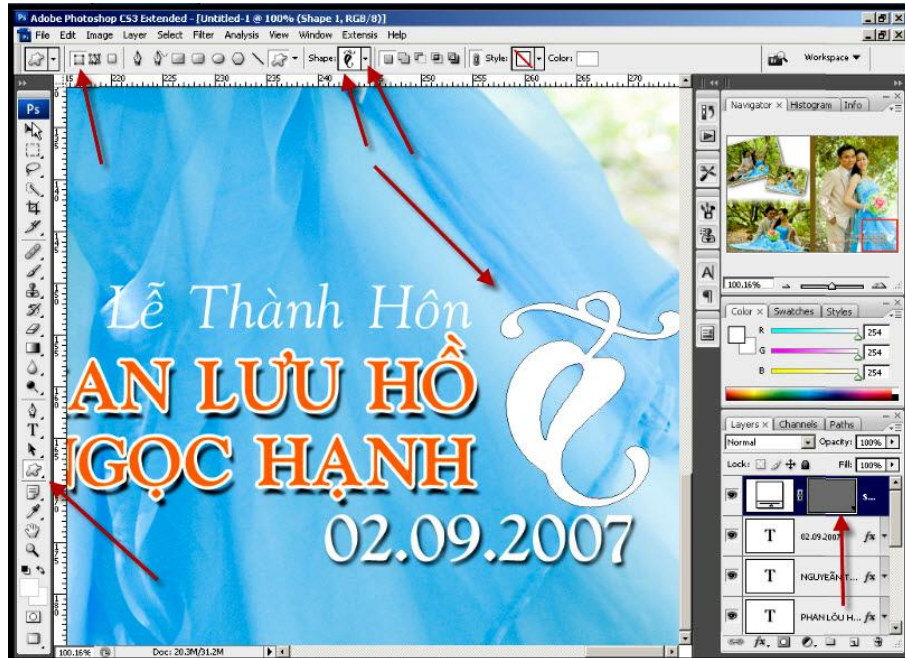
Adobe Photoshop CS3 Extended - [Untitled-1 @ 100% (Shape 1, RGB/8)]

File Edit Image Layer Select Filter Analysis View Window Extensis Help

Shape: Style: Color:

Workspace ▾

215 220 225 230 235 240 245 250 255 260 265 270

Lễ Thành Hôn

AN LƯU HỒ

GỌC HẠNH

02.09.2007

Navigator × Histogram Info

100.16%

Color × Swatches Styles

R 254

G 254

B 254

Layers × Channels Paths

Normal Opacity: 100%

Lock: Fill: 100%

S...

T 02.09.2007

T NGUYỄN T...

T PHAN LÔU H...

100.16% Doc: 20.3M/31.2M